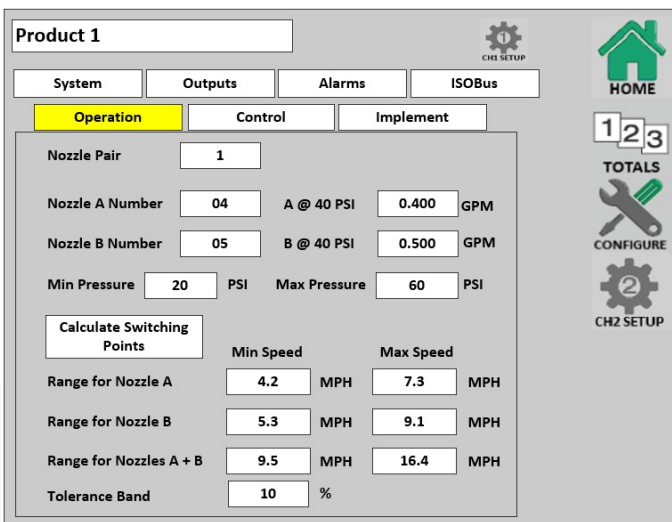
Product 1

1
CH1 SETUP

HOME

123
TOTALS

CONFIGURE

2
CH2 SETUP

System | Outputs | Alarms | ISOBus

Operation | Control | Implement

Nozzle Pair 1

Nozzle A Number 04 A @ 40 PSI 0.400 GPM

Nozzle B Number 05 B @ 40 PSI 0.500 GPM

Min Pressure 20 PSI Max Pressure 60 PSI

Calculate Switching Points

| | Min Speed | | Max Speed | |
|---|---|---|---|---|
| Range for Nozzle A | 4.2 | MPH | 7.3 | MPH |
| Range for Nozzle B | 5.3 | MPH | 9.1 | MPH |
| Range for Nozzles A + B | 9.5 | MPH | 16.4 | MPH |

Tolerance Band 10 %